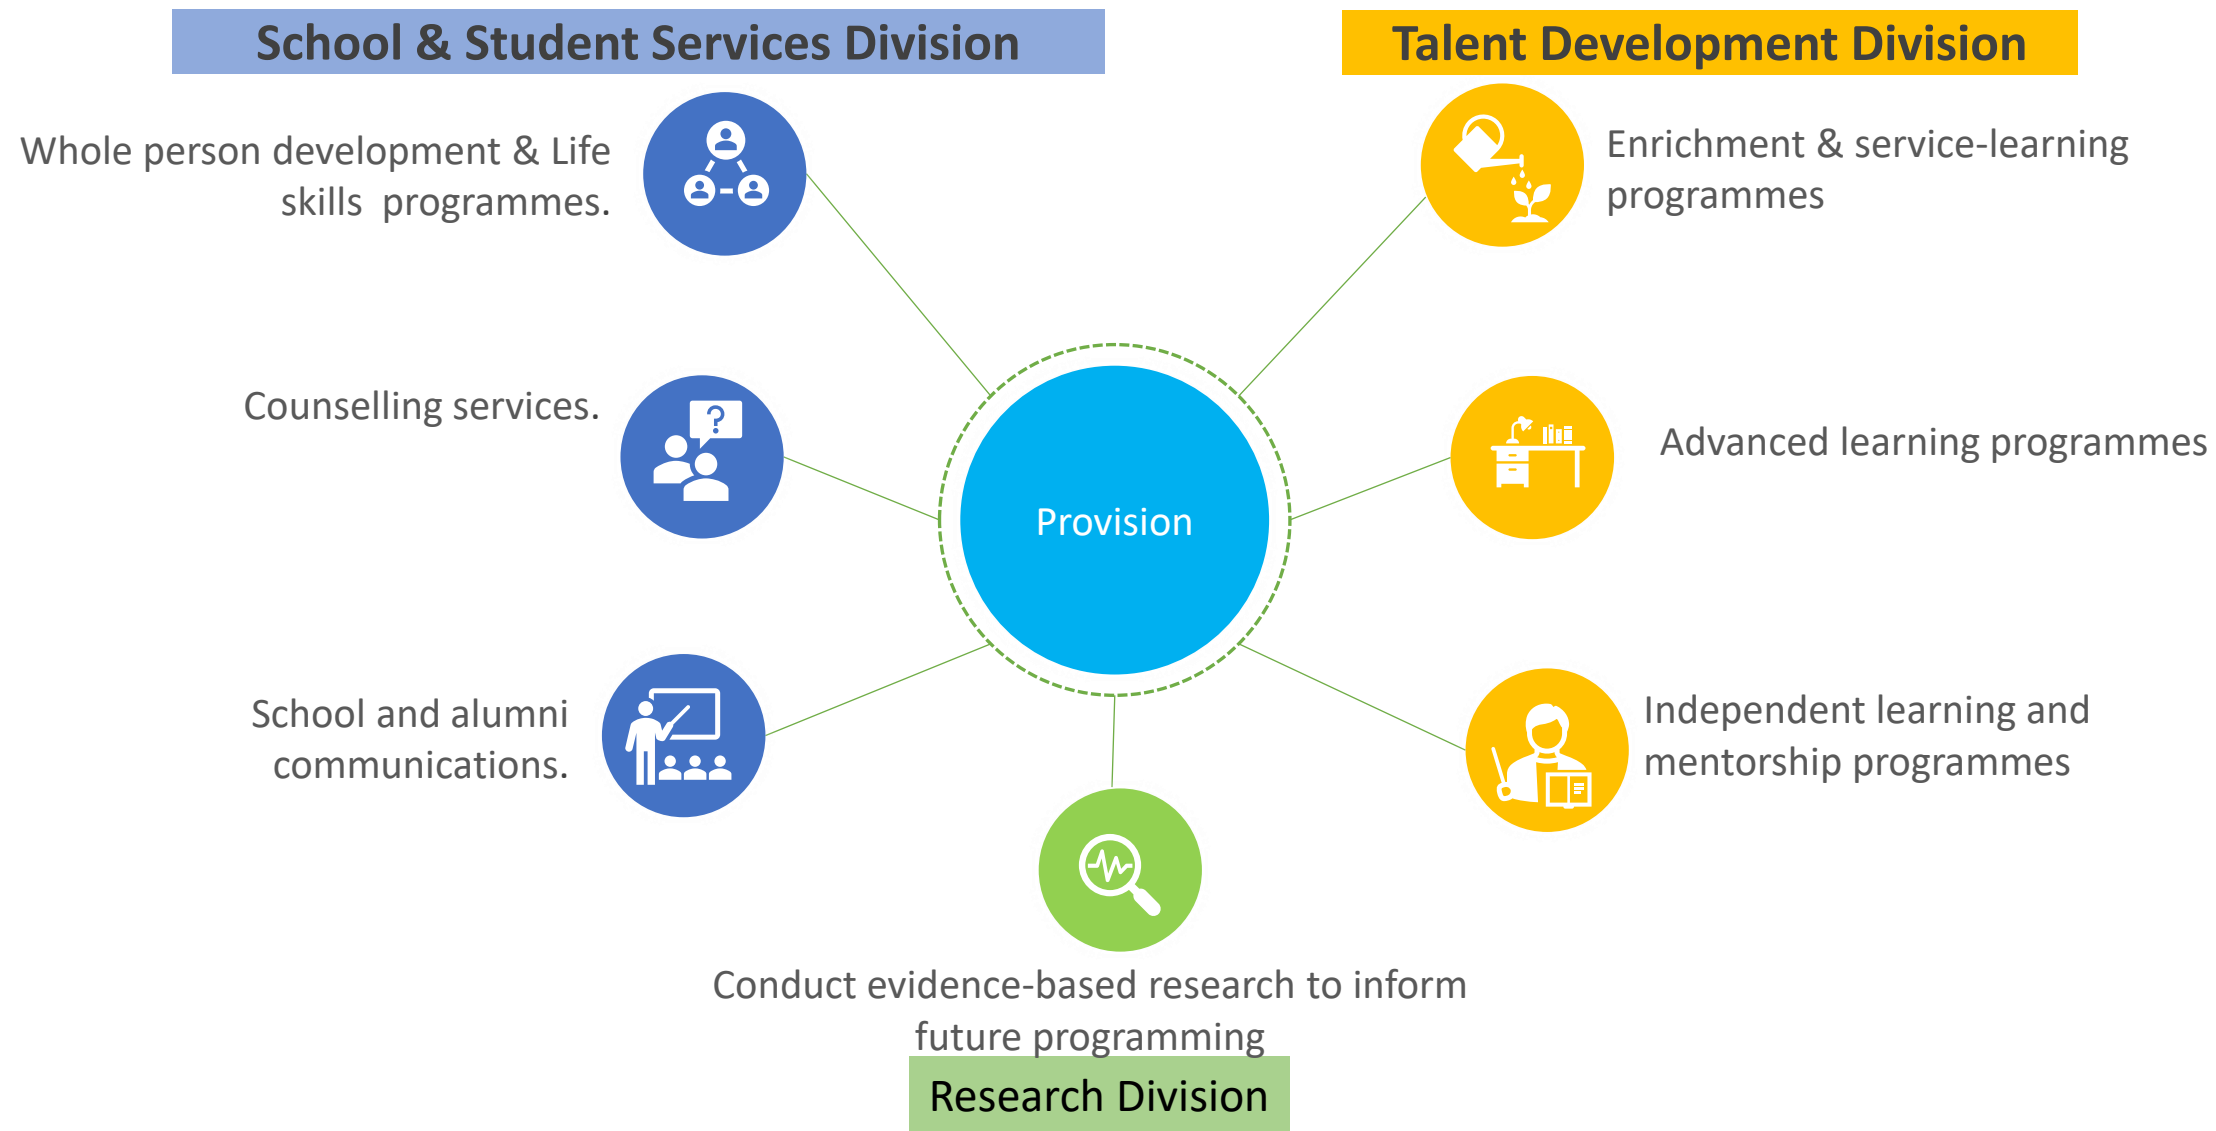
School & Student Services Division

Talent Development Division

Whole person development & Life skills programmes.

Enrichment & service-learning programmes

Counselling services.

Provision

Advanced learning programmes

School and alumni communications.

Independent learning and mentorship programmes

Conduct evidence-based research to inform future programming

Research Division